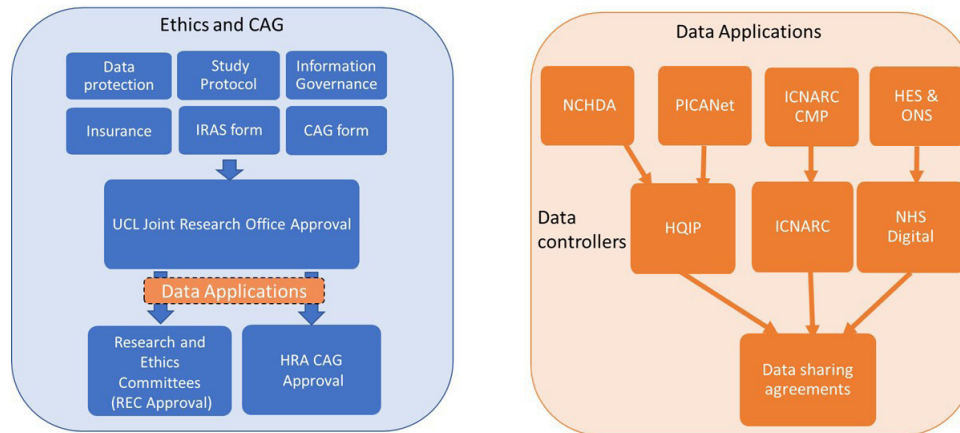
Ethics and CAG

Data protection

Study Protocol

Information Governance

Insurance

IRAS form

CAG form

UCL Joint Research Office Approval

Data Applications

Research and Ethics Committees (REC Approval)

HRA CAG Approval

Data Applications

NCHDA

PICANet

ICNARC CMP

HES & ONS

Data controllers

HQIP

ICNARC

NHS Digital

Data sharing agreements